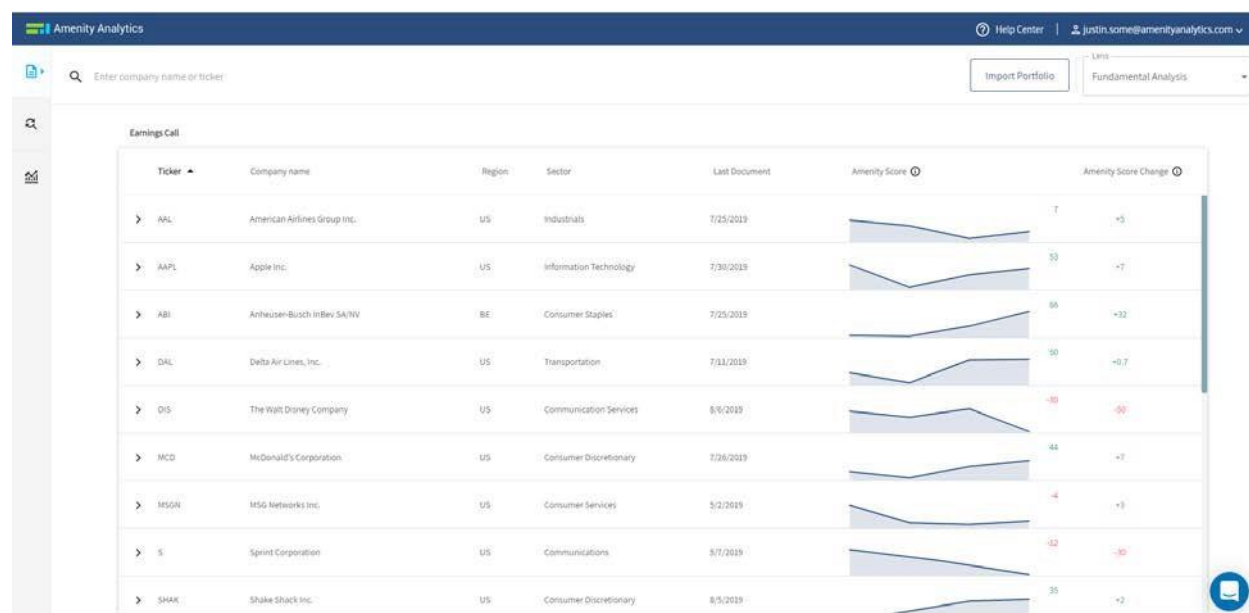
Amenity Analytics

Help Center | justin.some@amenityanalytics.com

Enter company name or ticker

Import Portfolio

Lens
Fundamental Analysis

Earnings Call

| Ticker | Company name | Region | Sector | Last Document | Amenity Score | | Amenity Score Change |
|---|---|---|---|---|---|---|---|
| AAL | American Airlines Group Inc. | US | Industrials | 7/25/2019 | | 7 | +5 |
| AAPL | Apple Inc. | US | Information Technology | 7/30/2019 | | 53 | +7 |
| ABI | Anheuser-Busch InBev SA/NV | BE | Consumer Staples | 7/25/2019 | | 66 | +32 |
| DAL | Delta Air Lines, Inc. | US | Transportation | 7/11/2019 | | 50 | +0.7 |
| DIS | The Walt Disney Company | US | Communication Services | 8/6/2019 | | -30 | -50 |
| MCD | McDonald's Corporation | US | Consumer Discretionary | 7/26/2019 | | 44 | +7 |
| MSGN | MSG Networks Inc. | US | Consumer Services | 5/2/2019 | | -4 | +3 |
| S | Sprint Corporation | US | Communications | 5/7/2019 | | -32 | -30 |
| SHAK | Shake Shack Inc. | US | Consumer Discretionary | 8/5/2019 | | 35 | +2 |